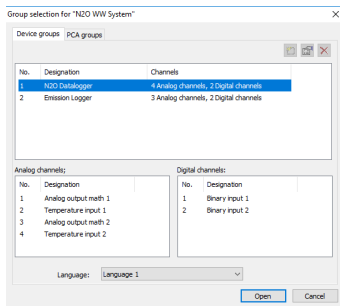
Group selection for "N2O WW System"

Device groups | PCA groups

| No. | Designation | Channels |
|---|---|---|
| 1 | N2O Datalogger | 4 Analog channels, 2 Digital channels |
| 2 | Emission Logger | 3 Analog channels, 2 Digital channels |

Analog channels:

| No. | Designation |
|---|---|
| 1 | Analog output math 1 |
| 2 | Temperature input 1 |
| 3 | Analog output math 2 |
| 4 | Temperature input 2 |

Digital channels:

| No. | Designation |
|---|---|
| 1 | Binary input 1 |
| 2 | Binary input 2 |

Language: Language 1

Open | Cancel